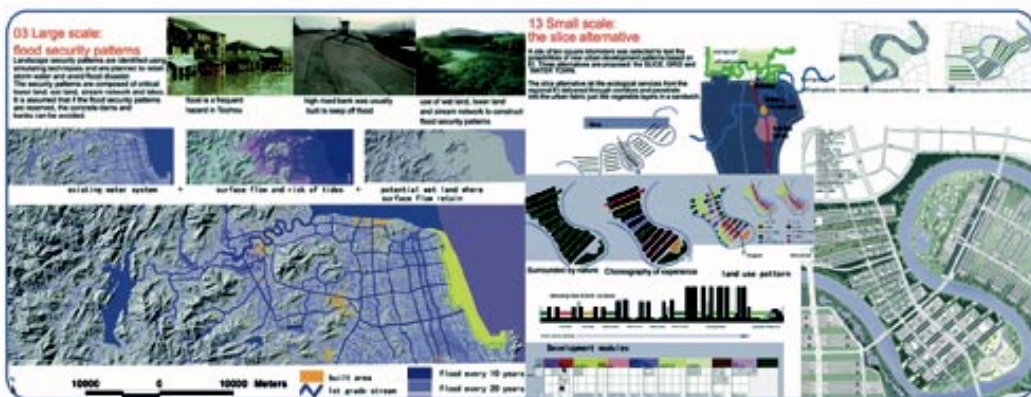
03 Large scale:
flood security patterns

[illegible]

flood is a frequent hazard in Taizhou

high road bank was usually built to keep off flood

use of wet land, lower land and stream network to construct flood security patterns

existing water system + surface flow and risk of tides + potential wet land where surface flow retain

10000 0 10000 Meters

Built area
1st grade stream
flood every 10 years
flood every 20 years

13 Small scale:
the slice alternative

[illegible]

Surrounded by nature
Choreography of experience
land use pattern

Development modules